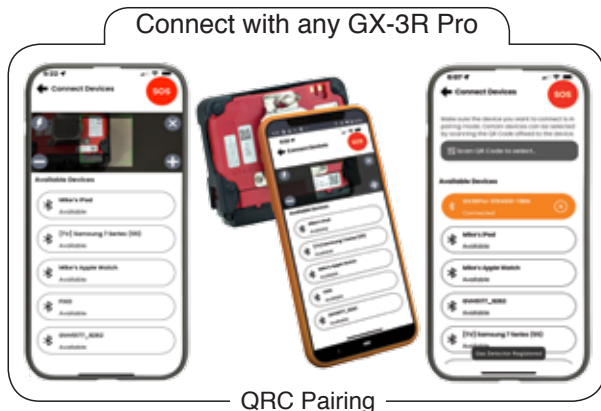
Connect with any GX-3R Pro

Connect Devices

SOS

Available Devices

Mike's iPad
Available

[TV] Samsung 7 Series (55)
Available

Mike's Apple Watch
Available

PIXO
Available

GX4577_3D92
Available

Connect Devices

SOS

Make sure the device you want to connect is in pairing mode. Certain devices can be selected by scanning the QR Code affixed to the device.

Scan QR Code to select...

Available Devices

Connected

Mike's iPad
Available

Mike's Apple Watch
Available

Available

[TV] Samsung 7 Series (55)
Available

Gas Detector Registered

QRC Pairing